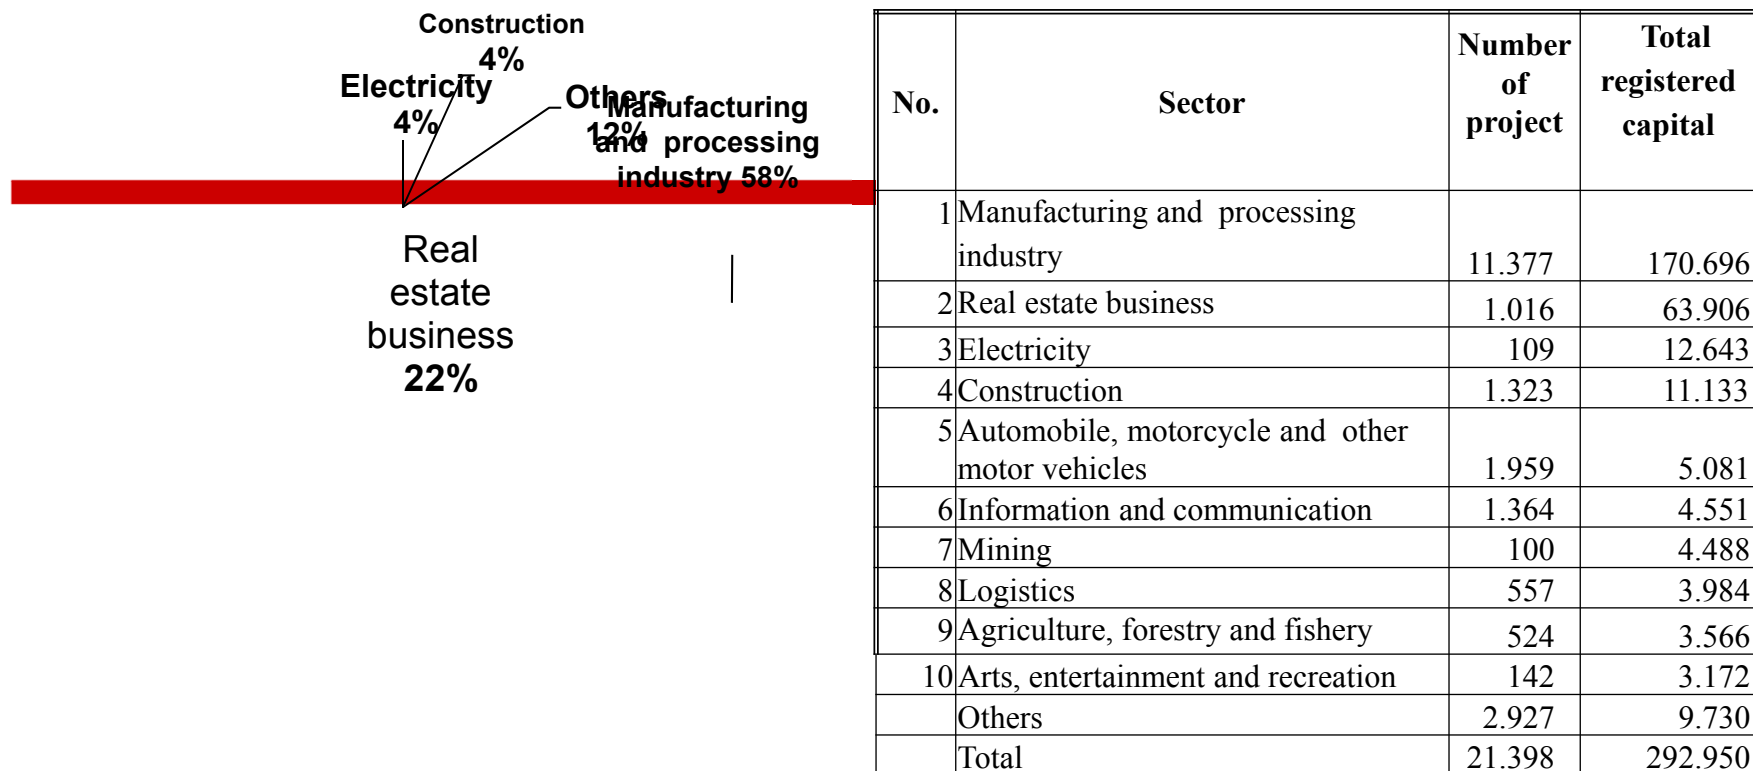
Construction 4%

Electricity 4%

Others 12%

Manufacturing and processing industry 58%

Real estate business 22%

| No. | Sector | Number of project | Total registered capital |
|---|---|---|---|
| 1 | Manufacturing and processing industry | 11.377 | 170.696 |
| 2 | Real estate business | 1.016 | 63.906 |
| 3 | Electricity | 109 | 12.643 |
| 4 | Construction | 1.323 | 11.133 |
| 5 | Automobile, motorcycle and other motor vehicles | 1.959 | 5.081 |
| 6 | Information and communication | 1.364 | 4.551 |
| 7 | Mining | 100 | 4.488 |
| 8 | Logistics | 557 | 3.984 |
| 9 | Agriculture, forestry and fishery | 524 | 3.566 |
| 10 | Arts, entertainment and recreation | 142 | 3.172 |
| | Others | 2.927 | 9.730 |
| | Total | 21.398 | 292.950 |